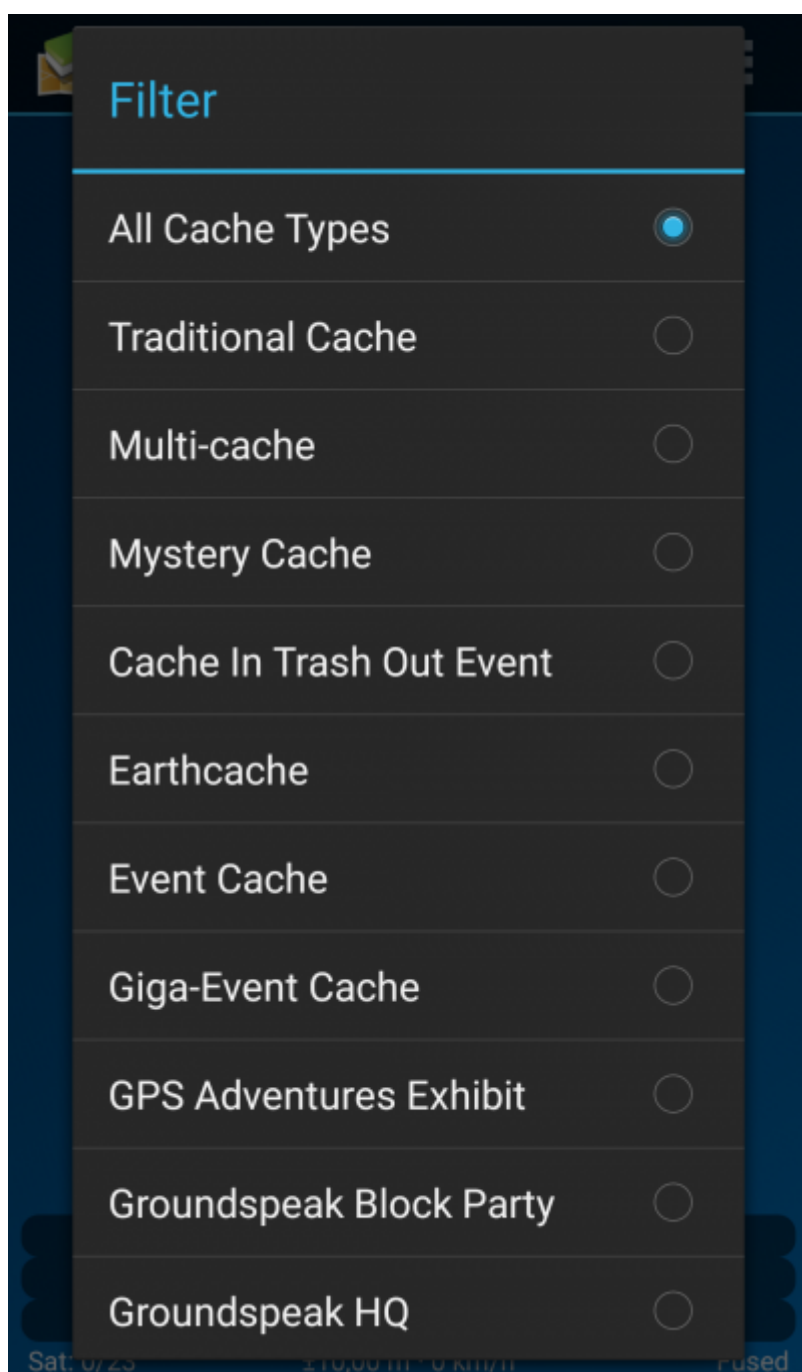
Filter

All Cache Types

Traditional Cache

Multi-cache

Mystery Cache

Cache In Trash Out Event

Earthcache

Event Cache

Giga-Event Cache

GPS Adventures Exhibit

Groundspeak Block Party

Groundspeak HQ

Sat: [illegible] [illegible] Fused